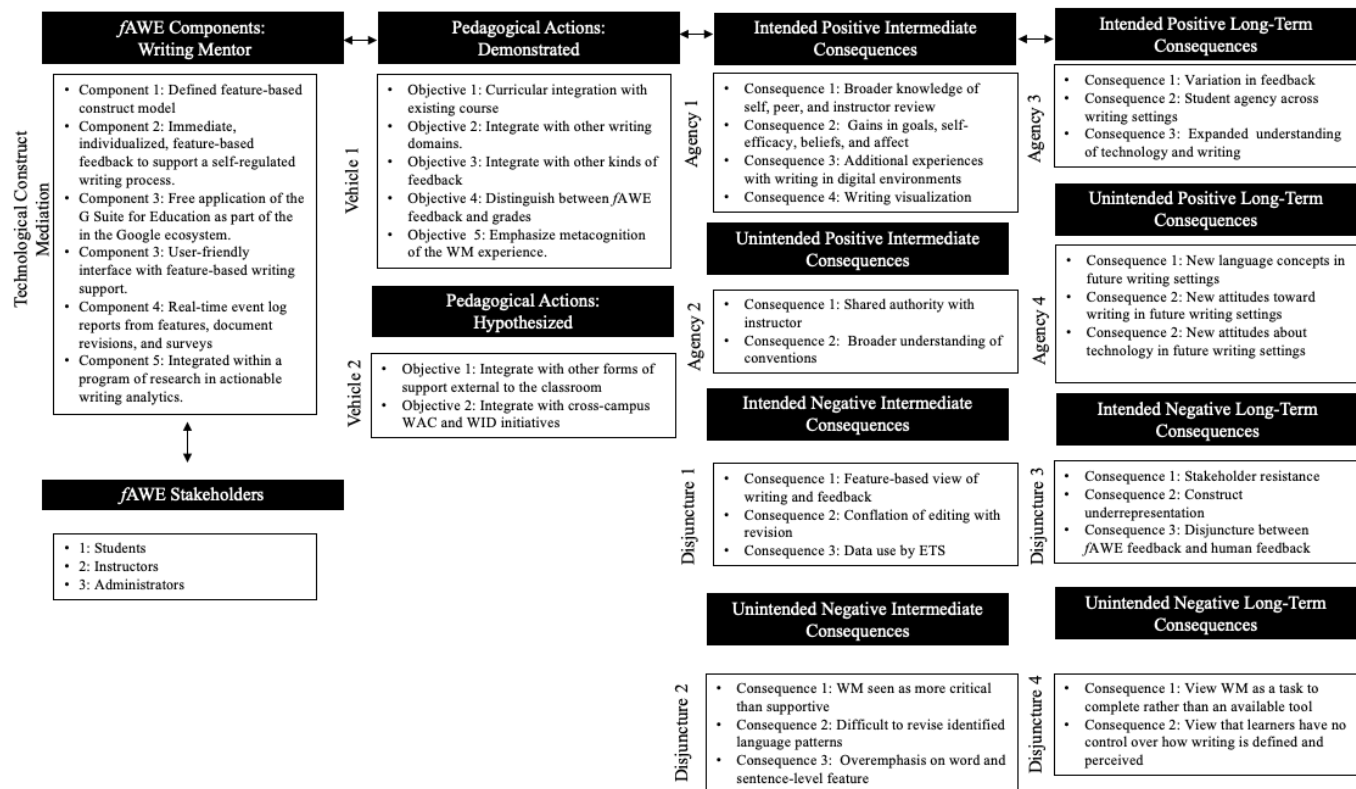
Technological Construct Mediation

*f*AWE Components: Writing Mentor

- Component 1: Defined feature-based construct model
- Component 2: Immediate, individualized, feature-based feedback to support a self-regulated writing process.
- Component 3: Free application of the G Suite for Education as part of the in the Google ecosystem.
- Component 3: User-friendly interface with feature-based writing support.
- Component 4: Real-time event log reports from features, document revisions, and surveys
- Component 5: Integrated within a program of research in actionable writing analytics.

*f*AWE Stakeholders

- 1: Students
- 2: Instructors
- 3: Administrators

Pedagogical Actions: Demonstrated

Vehicle 1

- Objective 1: Curricular integration with existing course
- Objective 2: Integrate with other writing domains.
- Objective 3: Integrate with other kinds of feedback
- Objective 4: Distinguish between *f*AWE feedback and grades
- Objective 5: Emphasize metacognition of the WM experience.

Pedagogical Actions: Hypothesized

Vehicle 2

- Objective 1: Integrate with other forms of support external to the classroom
- Objective 2: Integrate with cross-campus WAC and WID initiatives

Intended Positive Intermediate Consequences

Agency 1

- Consequence 1: Broader knowledge of self, peer, and instructor review
- Consequence 2: Gains in goals, self-efficacy, beliefs, and affect
- Consequence 3: Additional experiences with writing in digital environments
- Consequence 4: Writing visualization

Unintended Positive Intermediate Consequences

Agency 2

- Consequence 1: Shared authority with instructor
- Consequence 2: Broader understanding of conventions

Intended Negative Intermediate Consequences

Disjuncture 1

- Consequence 1: Feature-based view of writing and feedback
- Consequence 2: Conflation of editing with revision
- Consequence 3: Data use by ETS

Unintended Negative Intermediate Consequences

Disjuncture 2

- Consequence 1: WM seen as more critical than supportive
- Consequence 2: Difficult to revise identified language patterns
- Consequence 3: Overemphasis on word and sentence-level feature

Intended Positive Long-Term Consequences

Agency 3

- Consequence 1: Variation in feedback
- Consequence 2: Student agency across writing settings
- Consequence 3: Expanded understanding of technology and writing

Unintended Positive Long-Term Consequences

Agency 4

- Consequence 1: New language concepts in future writing settings
- Consequence 2: New attitudes toward writing in future writing settings
- Consequence 2: New attitudes about technology in future writing settings

Intended Negative Long-Term Consequences

Disjuncture 3

- Consequence 1: Stakeholder resistance
- Consequence 2: Construct underrepresentation
- Consequence 3: Disjuncture between *f*AWE feedback and human feedback

Unintended Negative Long-Term Consequences

Disjuncture 4

- Consequence 1: View WM as a task to complete rather than an available tool
- Consequence 2: View that learners have no control over how writing is defined and perceived